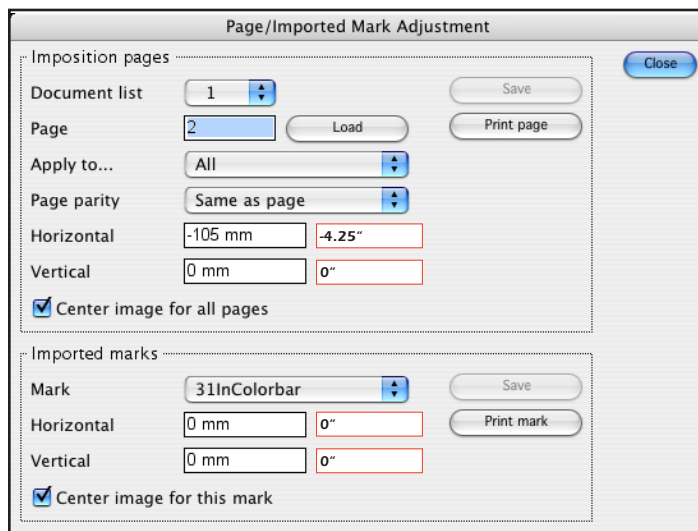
Page/Imported Mark Adjustment

Close

Imposition pages

Document list 1

Save

Page 2 Load

Print page

Apply to... All

Page parity Same as page

Horizontal -105 mm -4.25"

Vertical 0 mm 0"

Center image for all pages

Imported marks

Mark 31InColorbar

Save

Horizontal 0 mm 0"

Print mark

Vertical 0 mm 0"

Center image for this mark